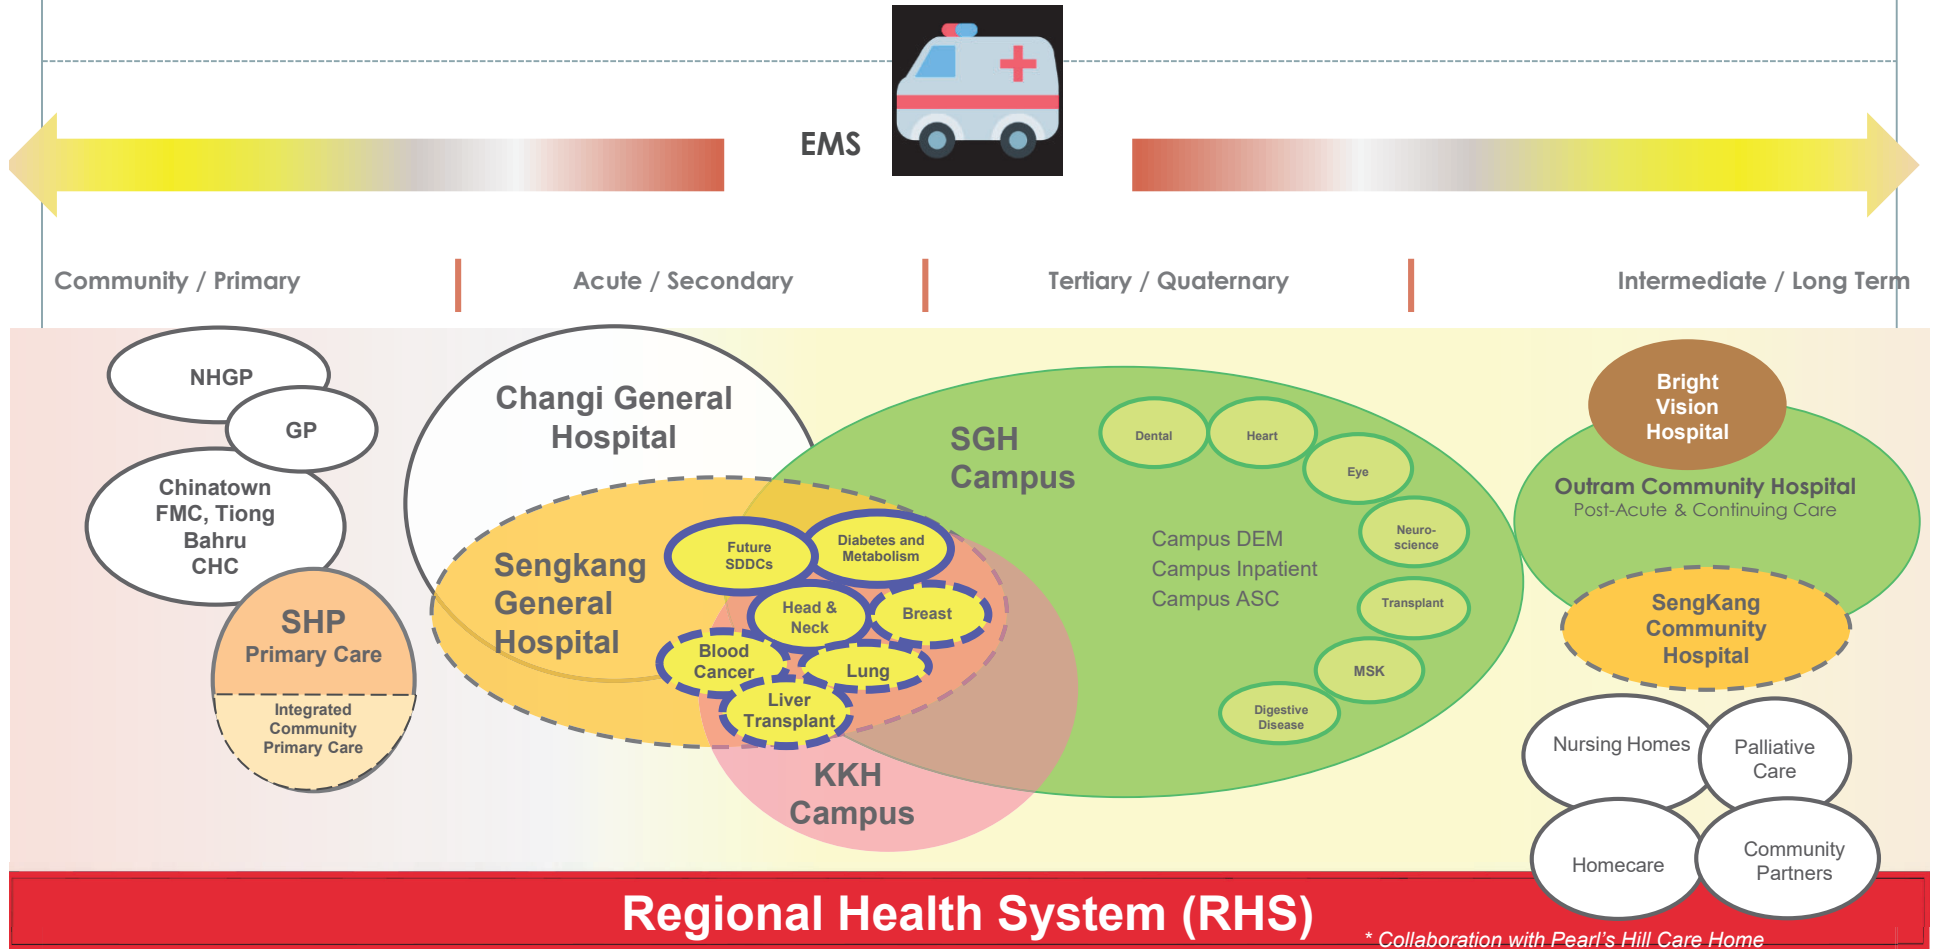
EMS

Community / Primary

Acute / Secondary

Tertiary / Quaternary

Intermediate / Long Term

NHGP

GP

Chinatown FMC, Tiong Bahru CHC

SHP Primary Care

Integrated Community Primary Care

Changi General Hospital

Sengkang General Hospital

Future SDDCs

Diabetes and Metabolism

Head & Neck

Breast

Blood Cancer

Lung

Liver Transplant

KKH Campus

SGH Campus

Dental

Heart

Eye

Neuro-science

Transplant

MSK

Digestive Disease

Campus DEM
Campus Inpatient
Campus ASC

Bright Vision Hospital

Outram Community Hospital
Post-Acute & Continuing Care

SengKang Community Hospital

Nursing Homes

Palliative Care

Homecare

Community Partners

Regional Health System (RHS)

* Collaboration with Pearl's Hill Care Home